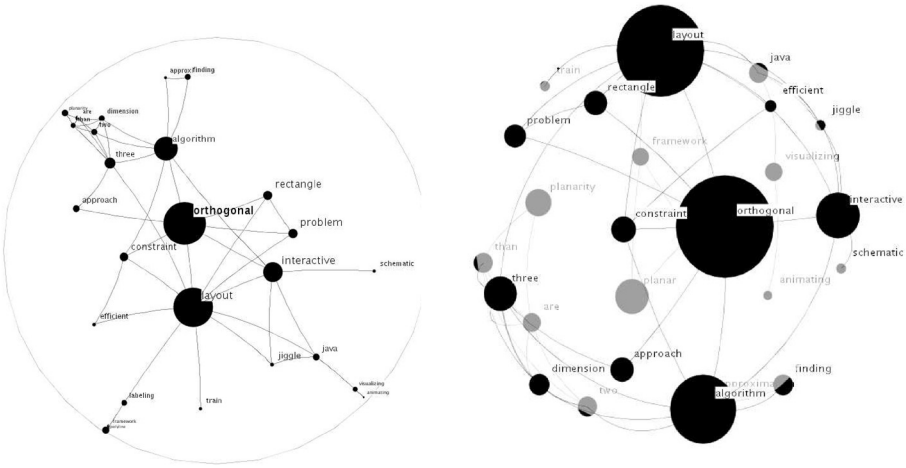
approx finding
planarity
are
dimension
than
two
algorithm
three
approach
orthogonal
rectangle
problem
constraint
interactive
schematic
layout
efficient
jiggle
java
labeling
train
visualizing
animating
framework
planar

layout
java
train
efficient
rectangle
jiggle
problem
framework
visualizing
planarity
constraint
orthogonal
interactive
than
schematic
planar
animating
three
are
approach
dimension
finding
approxim
two
algorithm